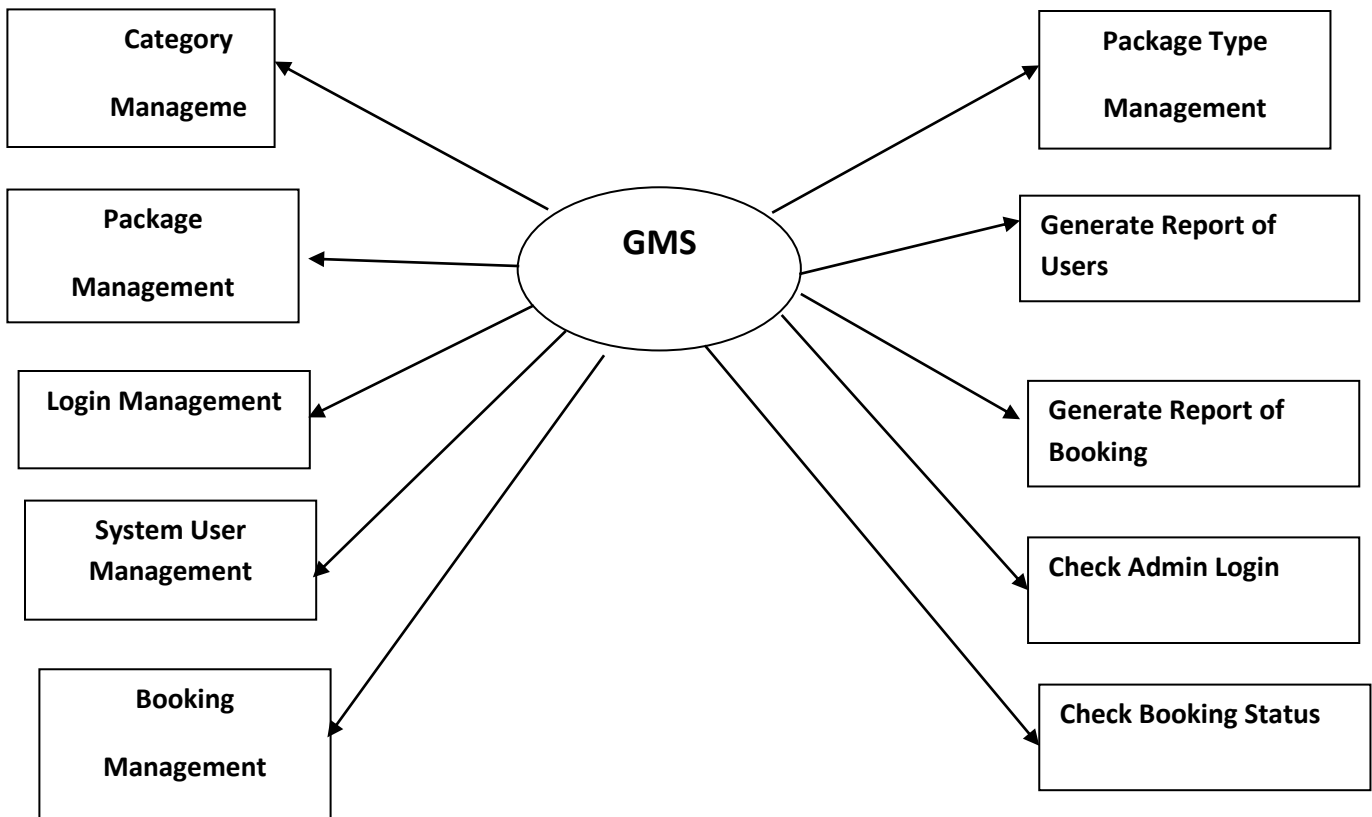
Category

Manageme

Package Type

Management

Package

Management

GMS

Generate Report of Users

Login Management

Generate Report of Booking

System User Management

Check Admin Login

Booking

Management

Check Booking Status